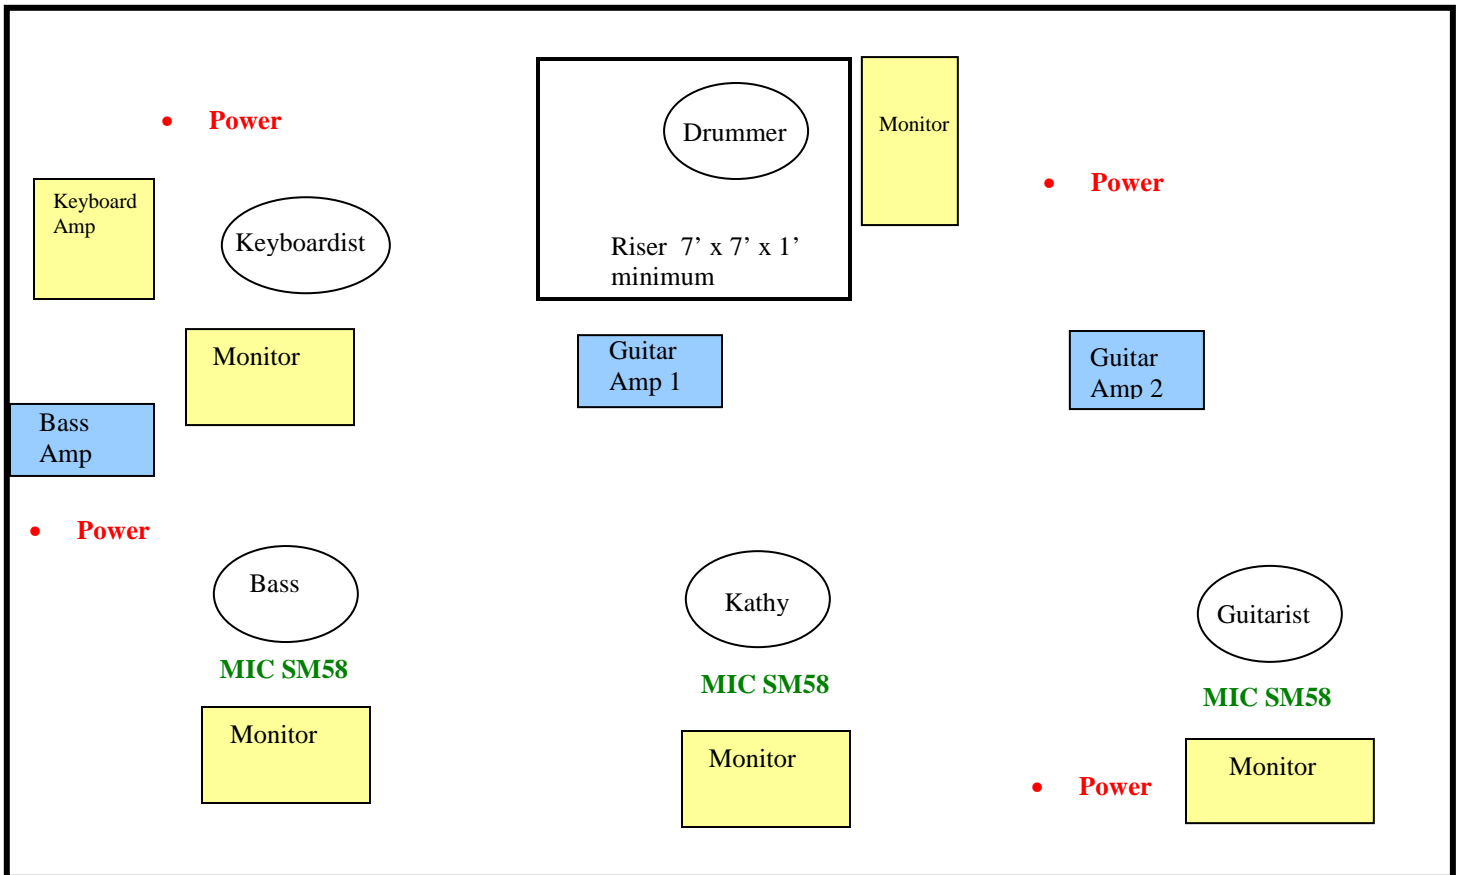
• Power

Drummer

Riser 7’ x 7’ x 1’ minimum

Monitor

• Power

Keyboard Amp

Keyboardist

Monitor

Guitar Amp 1

Guitar Amp 2

Bass Amp

• Power

Bass

MIC SM58

Kathy

MIC SM58

Guitarist

MIC SM58

Monitor

Monitor

• Power

Monitor